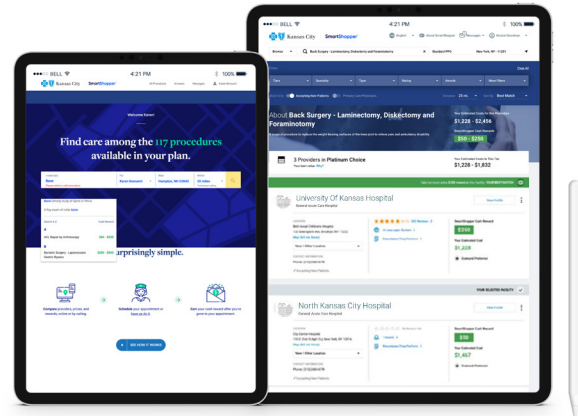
BELL 4:21 PM 100%

Kansas City SmartShopper

Welcome Karen!

Find care among the 117 procedures available in your plan.

Surprisingly simple.

SEE HOW IT WORKS

BELL 4:21 PM 100%

Kansas City SmartShopper

Back Surgery - Laminectomy, Diskectomy and Foraminotomy

About Back Surgery - Laminectomy, Diskectomy and Foraminotomy

$1,228 - $2,456

$50 - $250

3 Providers in Platinum Choice

$1,228 - $1,832

University Of Kansas Hospital

General Acute Care Hospital

$250

North Kansas City Hospital

General Acute Care Hospital

$50

$1,457

YOUR SELECTED FACILITY